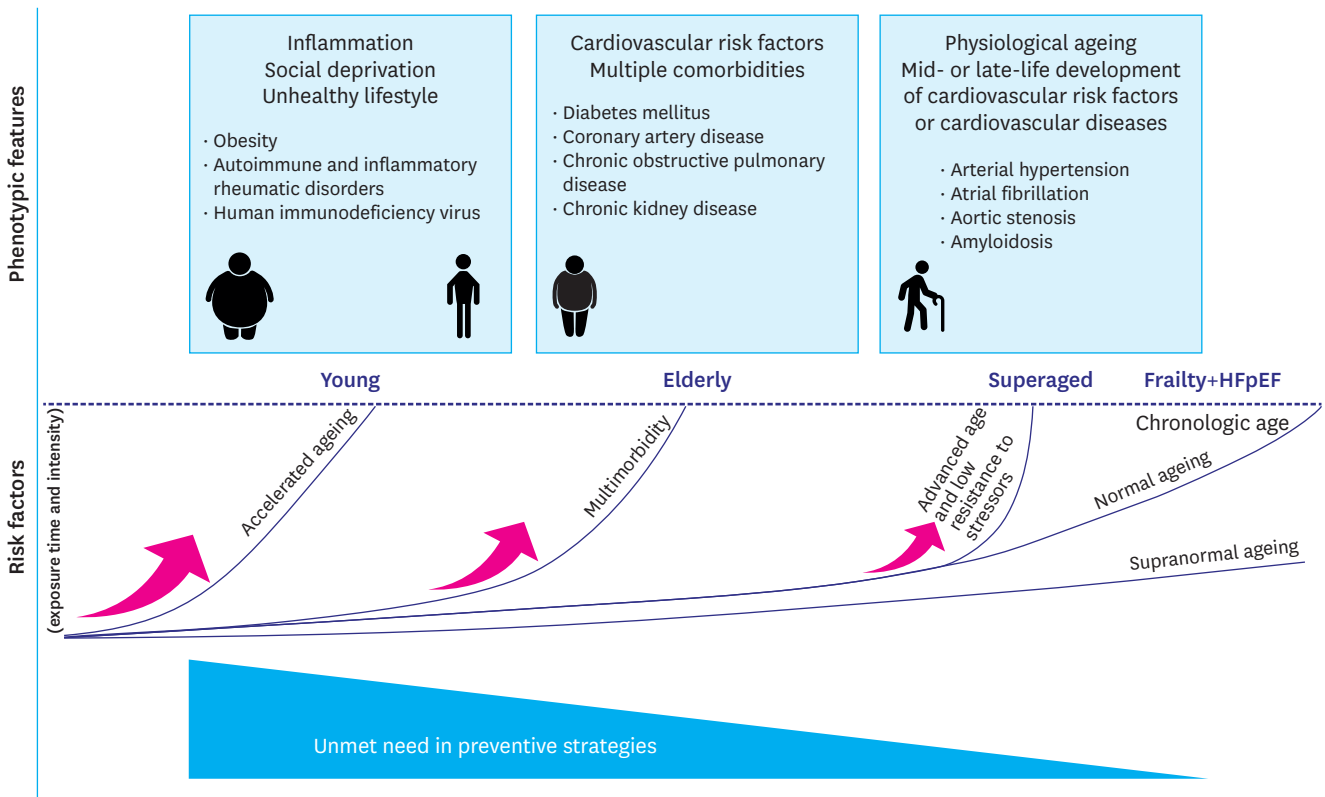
Phenotypic features

Inflammation
Social deprivation
Unhealthy lifestyle

· Obesity
· Autoimmune and inflammatory rheumatic disorders
· Human immunodeficiency virus

Cardiovascular risk factors
Multiple comorbidities

· Diabetes mellitus
· Coronary artery disease
· Chronic obstructive pulmonary disease
· Chronic kidney disease

Physiological ageing
Mid- or late-life development of cardiovascular risk factors or cardiovascular diseases

· Arterial hypertension
· Atrial fibrillation
· Aortic stenosis
· Amyloidosis

Young
Elderly
Superaged
Frailty+HFpEF

Risk factors
(exposure time and intensity)

Chronologic age
Accelerated ageing
Multimorbidity
Advanced age and low resistance to stressors
Normal ageing
Supranormal ageing

Unmet need in preventive strategies